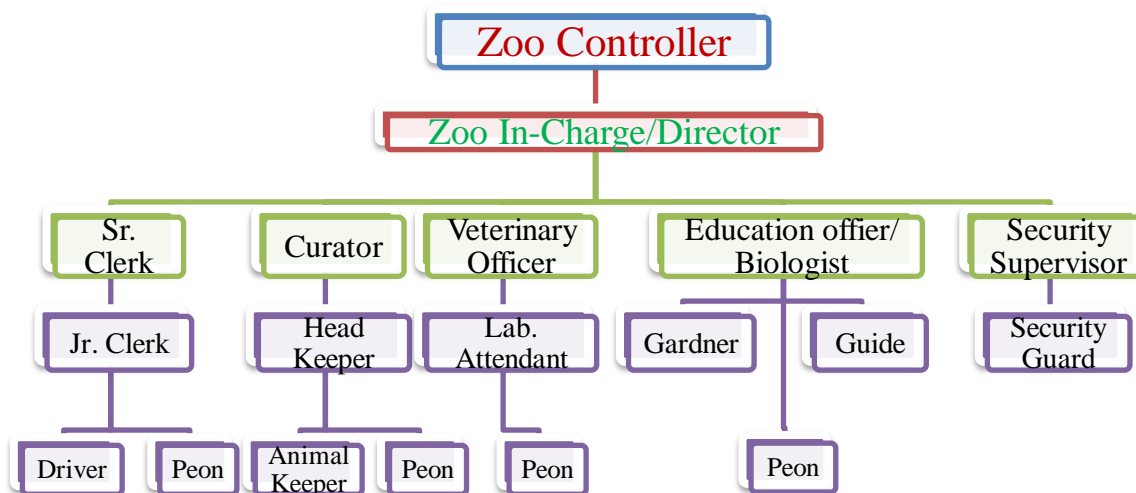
Zoo Controller

Zoo In-Charge/Director

Sr. Clerk

Curator

Veterinary Officer

Education offier/ Biologist

Security Supervisor

Jr. Clerk

Head Keeper

Lab. Attendant

Gardner

Guide

Security Guard

Driver

Peon

Animal Keeper

Peon

Peon

Peon